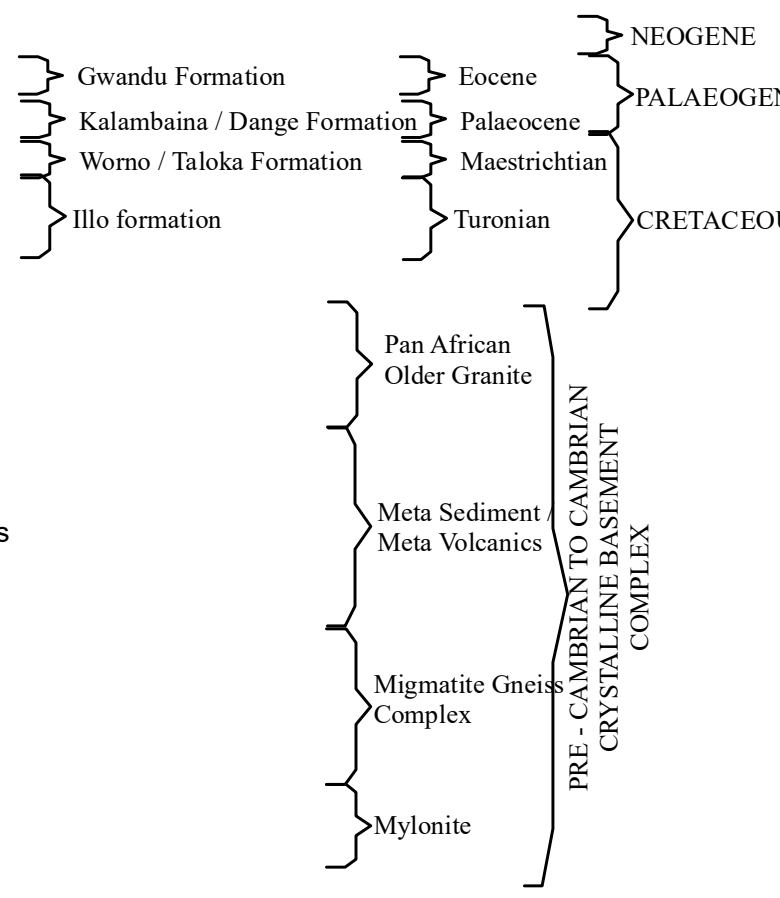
NEOGENE

Gwandu Formation
Eocene
PALAEOGEN

Kalambaina / Dange Formation
Palaeocene

Worno / Taloka Formation
Maestrichtian

Illo formation
Turonian
CRETACEOU

Pan African Older Granite

s

Meta Sediment / Meta Volcanics

Migmatite Gneiss Complex

Mylonite

PRE - CAMBRIAN TO CAMBRIAN CRYSTALLINE BASEMENT COMPLEX